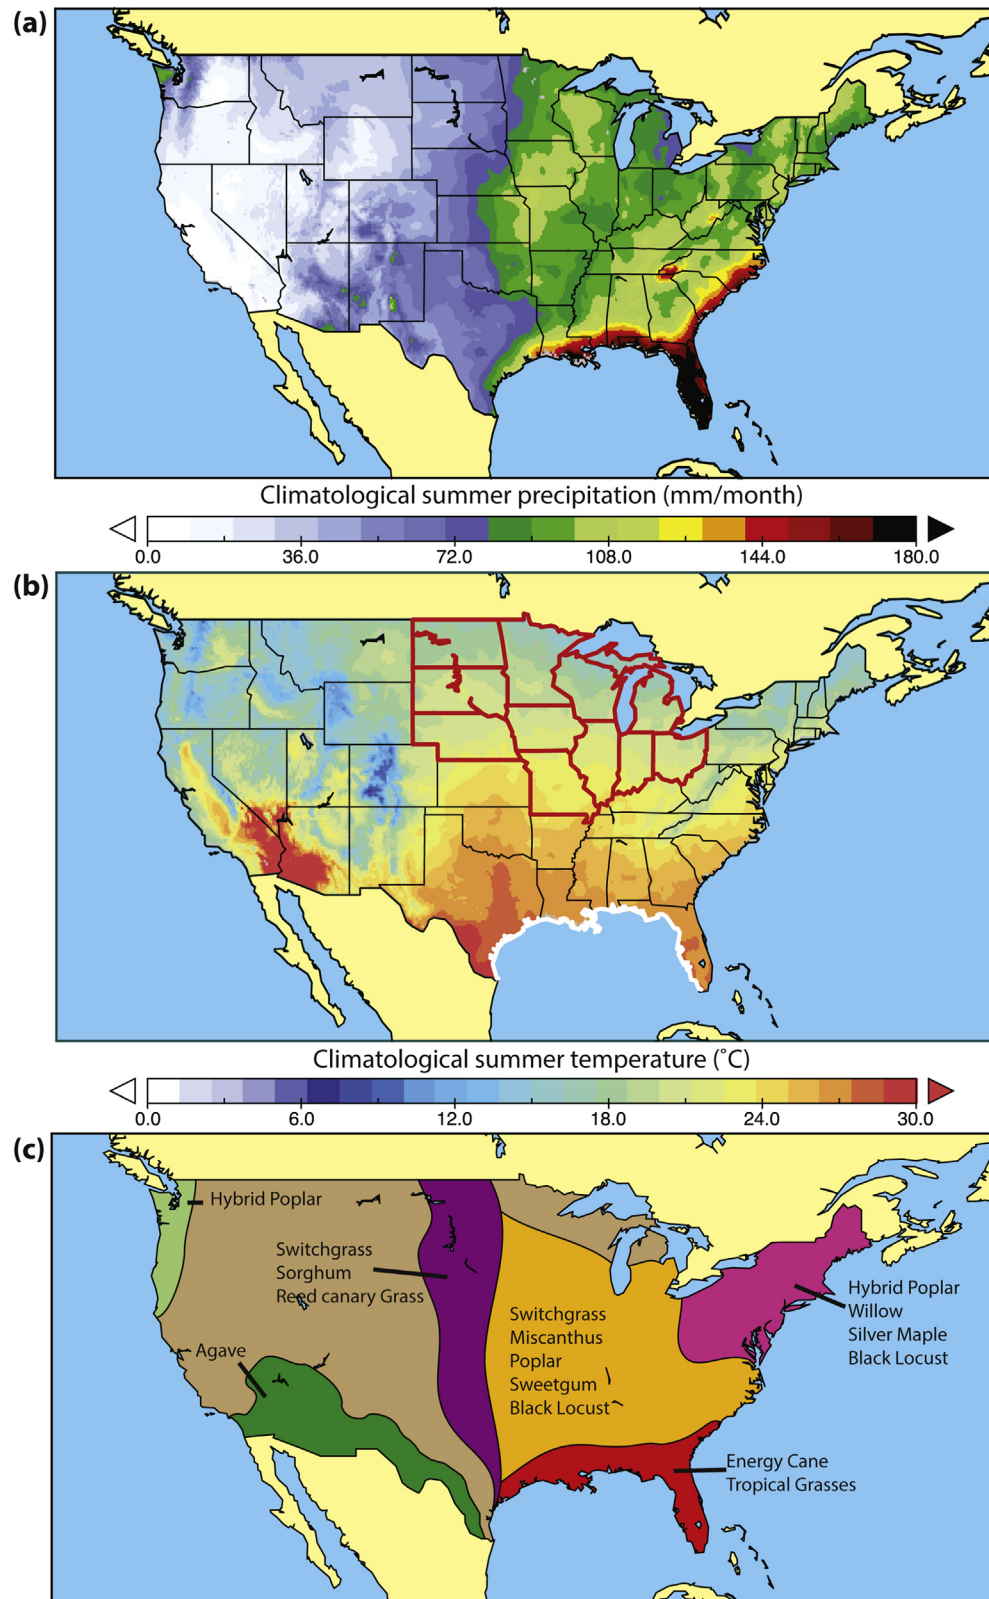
(a)

Climatological summer precipitation (mm/month)

0.0 36.0 72.0 108.0 144.0 180.0

(b)

Climatological summer temperature (˚C)

0.0 6.0 12.0 18.0 24.0 30.0

(c)

Hybrid Poplar

Switchgrass
Sorghum
Reed canary Grass

Agave

Switchgrass
Miscanthus
Poplar
Sweetgum
Black Locust

Hybrid Poplar
Willow
Silver Maple
Black Locust

Energy Cane
Tropical Grasses